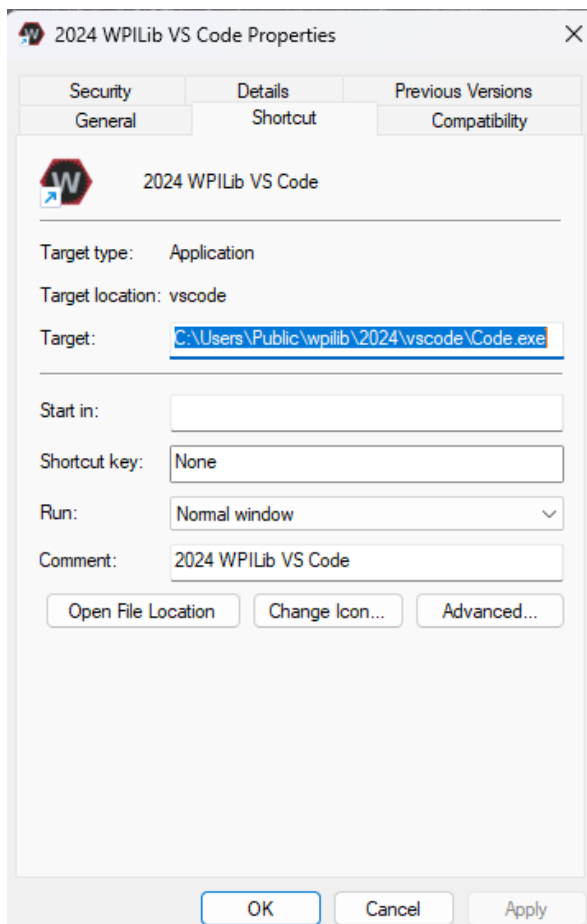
2024 WPILib VS Code Properties

Security
Details
Previous Versions
General
Shortcut
Compatibility

W

2024 WPILib VS Code

Target type: Application

Target location: vscode

Target: C:\Users\Public\wpilib\2024\vscode\Code.exe

Start in:

Shortcut key: None

Run: Normal window

Comment: 2024 WPILib VS Code

Open File Location
Change Icon...
Advanced...

OK
Cancel
Apply